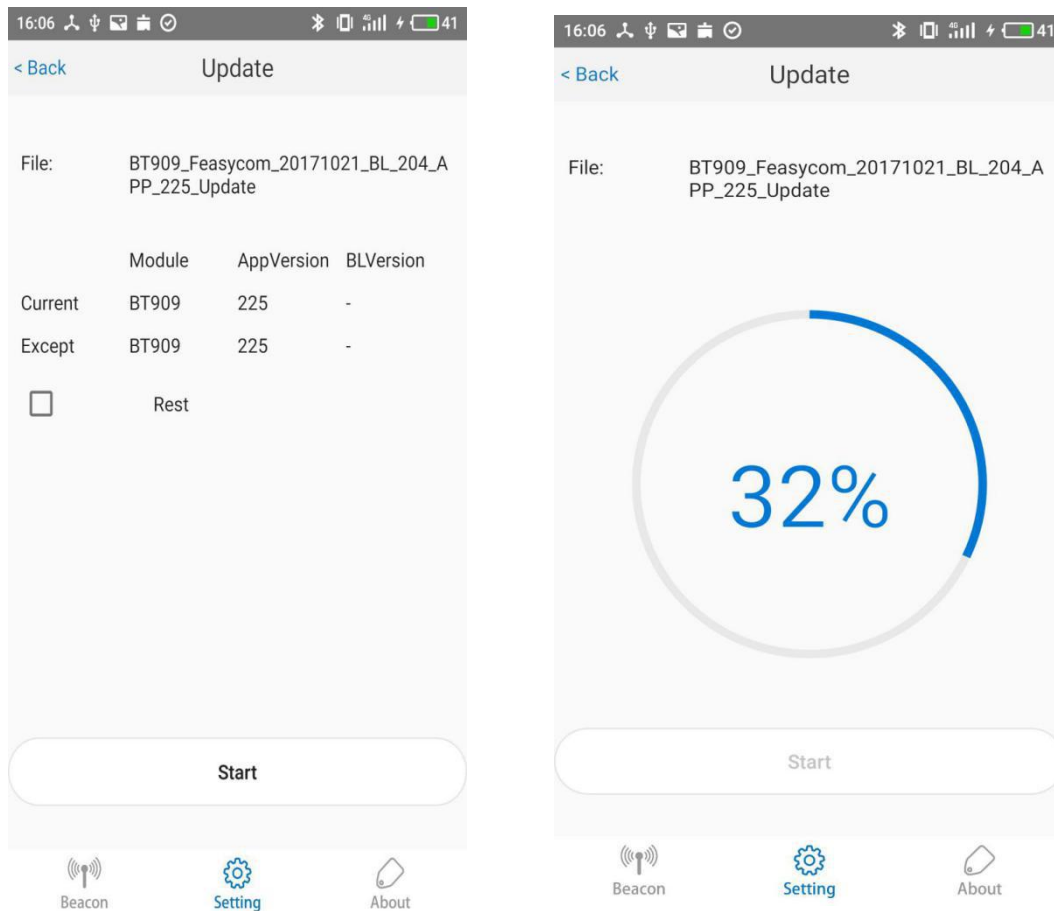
16:06 41

< Back

Update

File: BT909_Feasycom_20171021_BL_204_APP_225_Update

| | Module | AppVersion | BLVersion |
|---|---|---|---|
| Current | BT909 | 225 | - |
| Except | BT909 | 225 | - |

Rest

Start

Beacon Setting About

16:06 41

< Back

Update

File: BT909_Feasycom_20171021_BL_204_APP_225_Update

32%

Start

Beacon Setting About